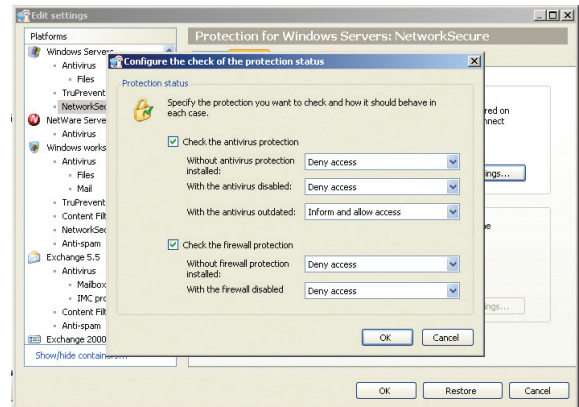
Edit settings

Platforms

Windows Servers
Antivirus
Files
TruPrevent
NetworkSec
NetWare Serve
Antivirus
Windows works
Antivirus
Files
Mail
TruPrevent
Content Filt
NetworkSec
Anti-spam
Exchange 5.5
Antivirus
Mailbox
IMC pro
Content Filt
Anti-spam
Exchange 2000
Show/hide containers

Protection for Windows Servers: NetworkSecure

red on
nnect
ings...
e
ings...

Configure the check of the protection status

Protection status

Specify the protection you want to check and how it should behave in each case.

Check the antivirus protection

Without antivirus protection installed: Deny access

With the antivirus disabled: Deny access

With the antivirus outdated: Inform and allow access

Check the firewall protection

Without firewall protection installed: Deny access

With the firewall disabled: Deny access

OK Cancel

OK Restore Cancel